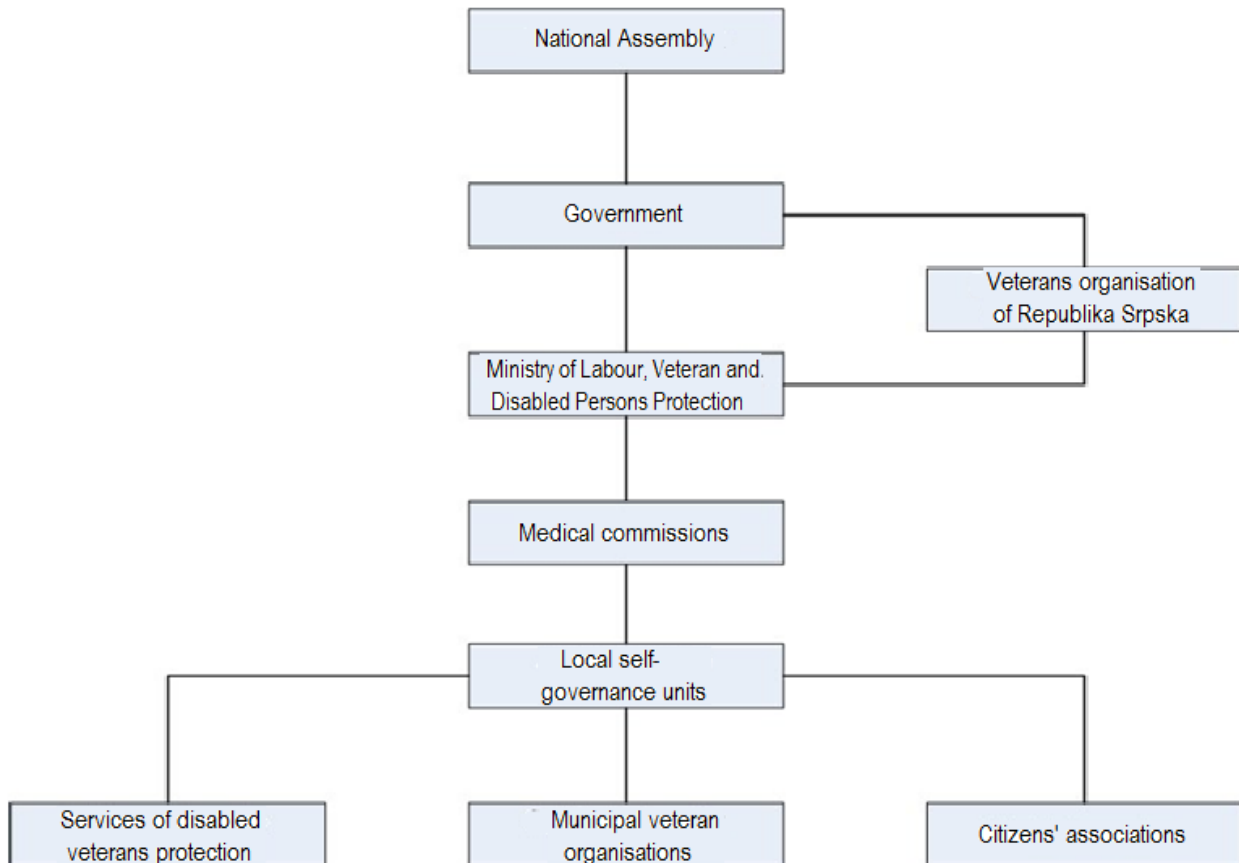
National Assembly

Government

Veterans organisation of Republika Srpska

Ministry of Labour, Veteran and. Disabled Persons Protection

Medical commissions

Local self-governance units

Services of disabled veterans protection

Municipal veteran organisations

Citizens' associations